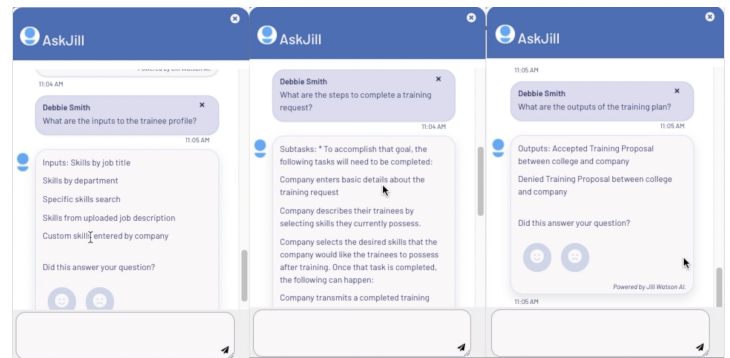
AskJill

Powered by Jill Watson AI.

11:04 AM

Debbie Smith
What are the inputs to the trainee profile?

11:05 AM

Inputs: Skills by job title

Skills by department

Specific skills search

Skills from uploaded job description

Custom skills entered by company

Did this answer your question?

AskJill

Debbie Smith
What are the steps to complete a training request?

11:04 AM

Subtasks: * To accomplish that goal, the following tasks will need to be completed:

Company enters basic details about the training request

Company describes their trainees by selecting skills they currently possess.

Company selects the desired skills that the company would like the trainees to possess after training. Once that task is completed, the following can happen:

Company transmits a completed training

AskJill

11:05 AM

Debbie Smith
What are the outputs of the training plan?

11:05 AM

Outputs: Accepted Training Proposal between college and company

Denied Training Proposal between college and company

Did this answer your question?

Powered by Jill Watson AI.

11:05 AM